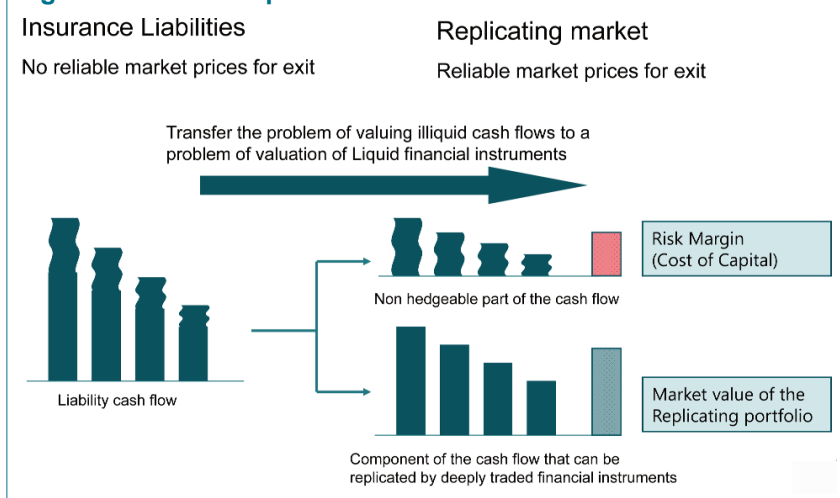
Insurance Liabilities

No reliable market prices for exit

Replicating market

Reliable market prices for exit

Transfer the problem of valuing illiquid cash flows to a problem of valuation of Liquid financial instruments

Risk Margin (Cost of Capital)

Non hedgeable part of the cash flow

Liability cash flow

Market value of the Replicating portfolio

Component of the cash flow that can be replicated by deeply traded financial instruments